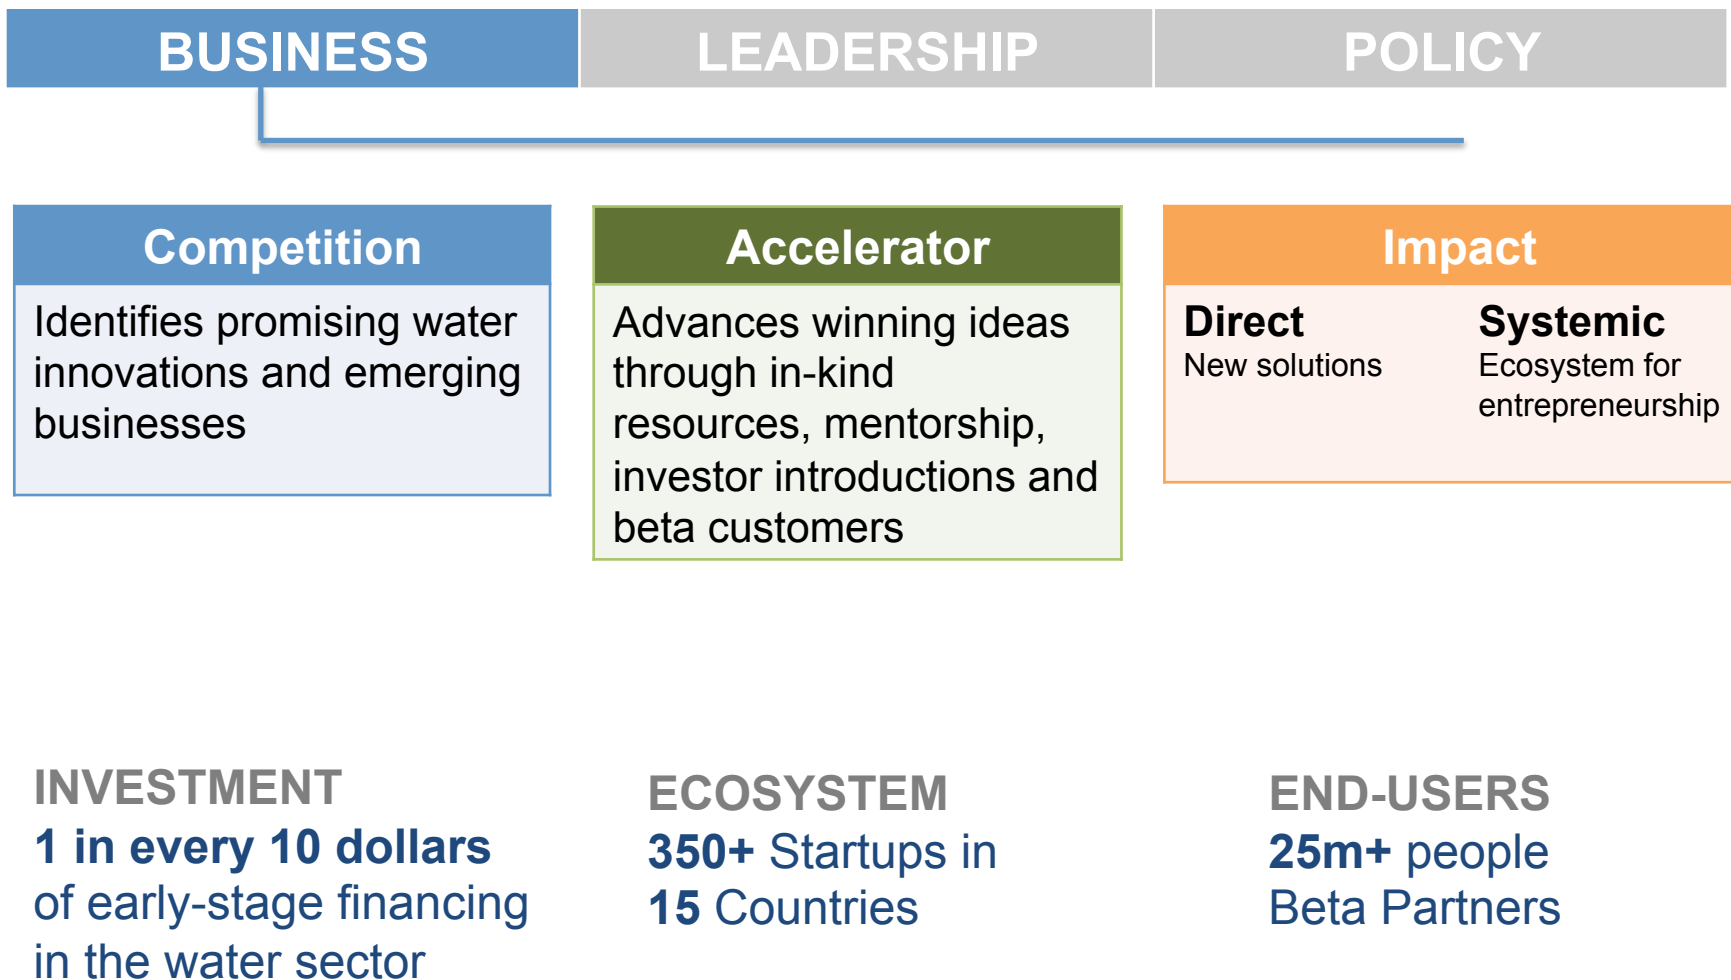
BUSINESS LEADERSHIP POLICY

Competition
Identifies promising water innovations and emerging businesses

Accelerator
Advances winning ideas through in-kind resources, mentorship, investor introductions and beta customers

Impact
Direct
New solutions

Systemic
Ecosystem for entrepreneurship

INVESTMENT
1 in every 10 dollars of early-stage financing in the water sector

ECOSYSTEM
350+ Startups in 15 Countries

END-USERS
25m+ people Beta Partners